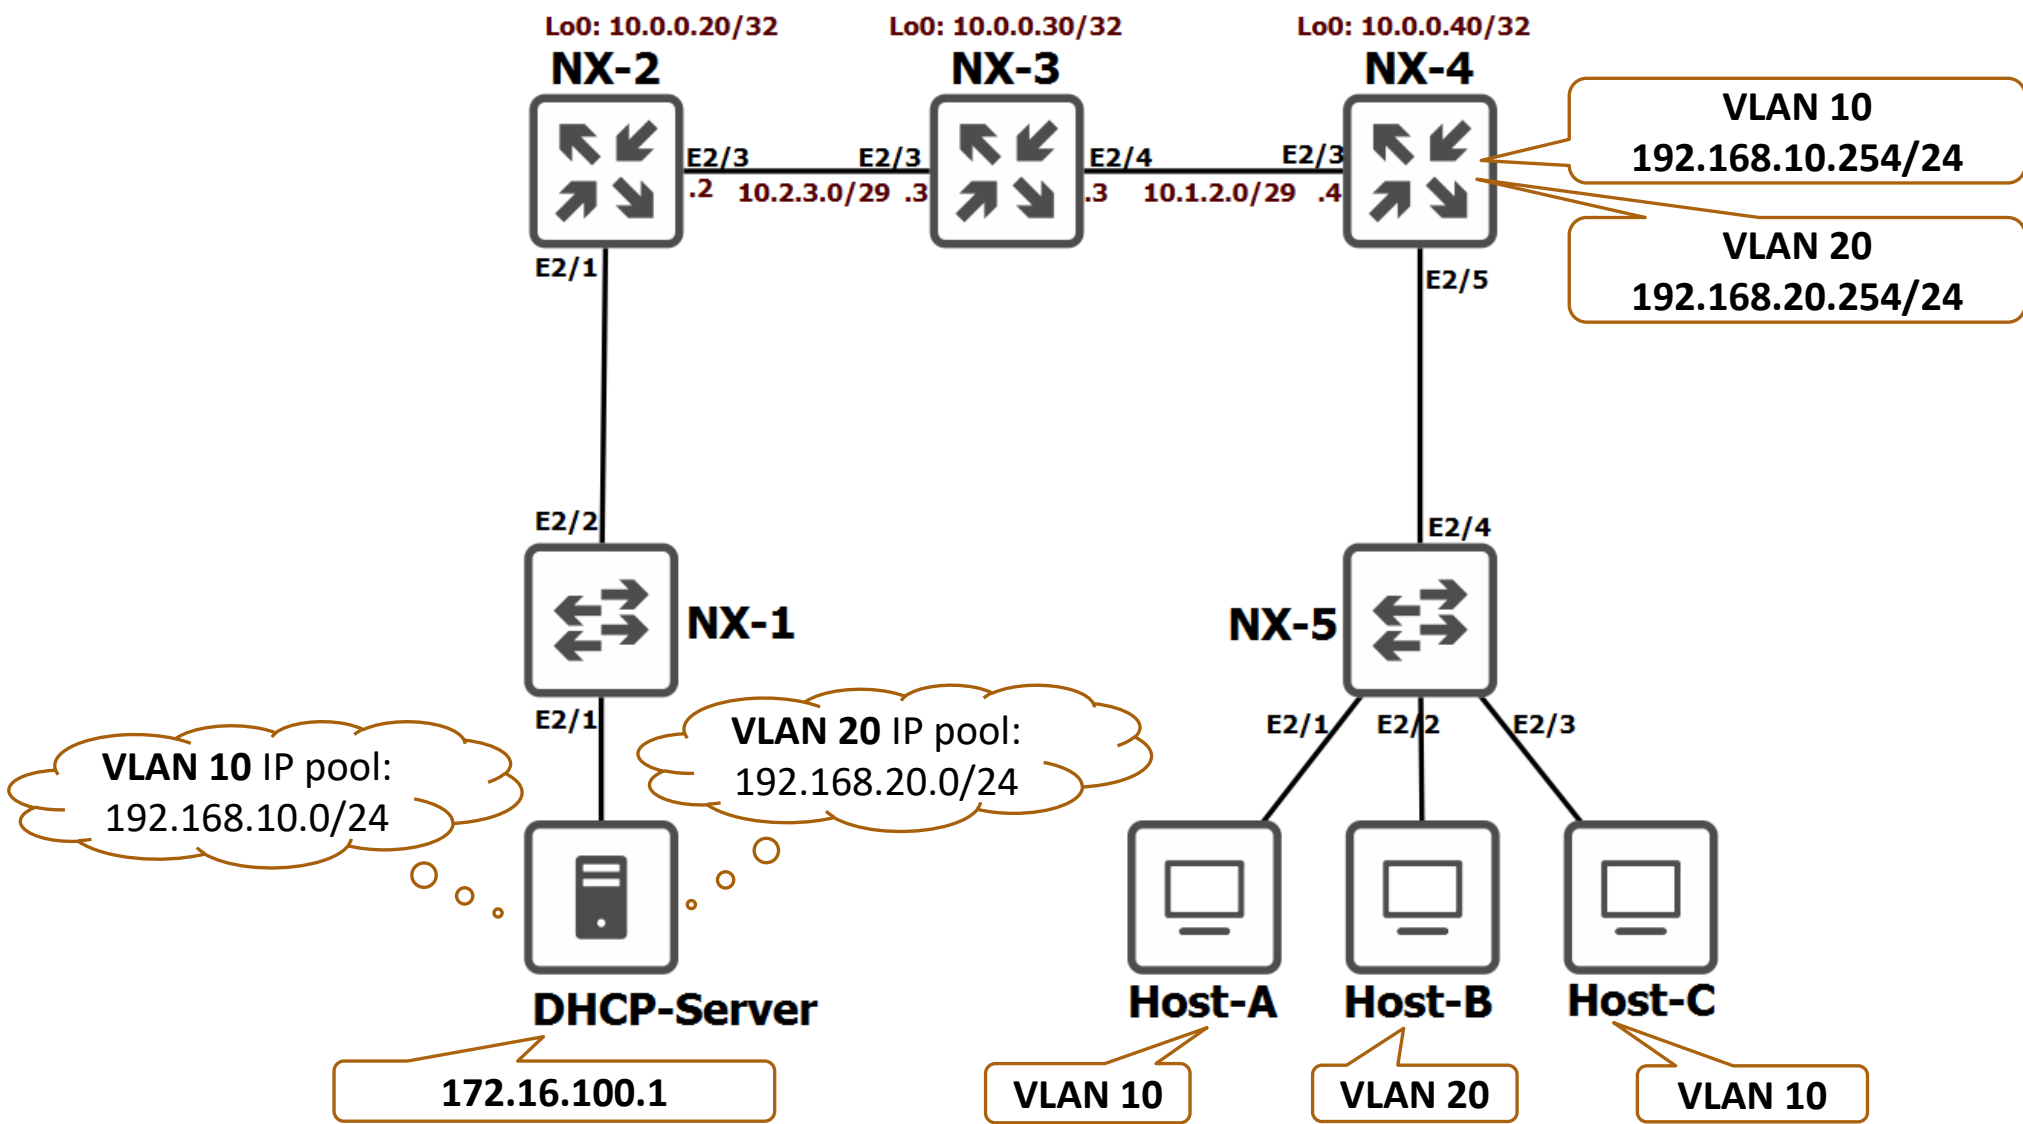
Lo0: 10.0.0.20/32
NX-2
Lo0: 10.0.0.30/32
NX-3
Lo0: 10.0.0.40/32
NX-4

VLAN 10
192.168.10.254/24

VLAN 20
192.168.20.254/24

E2/3
.2
10.2.3.0/29
E2/3
.3
E2/4
.3
10.1.2.0/29
E2/3
.4

E2/1
E2/5

E2/2
E2/4

NX-1
NX-5

E2/1
E2/1
E2/2
E2/3

VLAN 10 IP pool:
192.168.10.0/24

VLAN 20 IP pool:
192.168.20.0/24

DHCP-Server
Host-A
Host-B
Host-C

172.16.100.1
VLAN 10
VLAN 20
VLAN 10